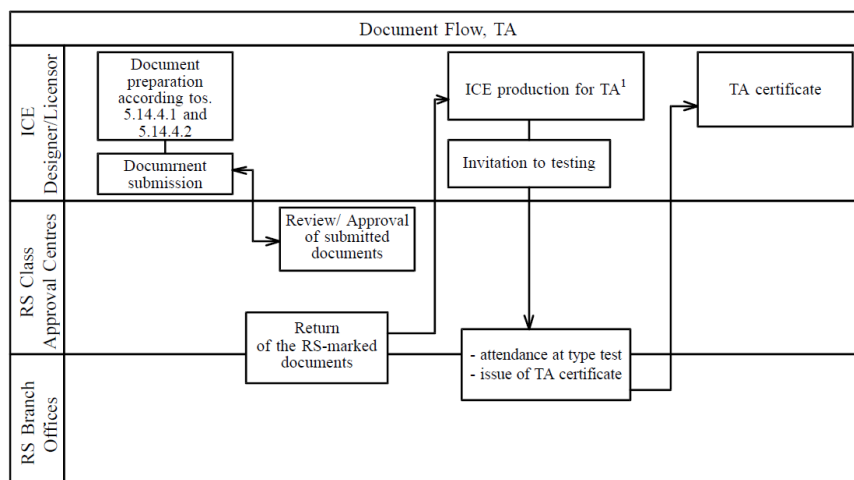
Document Flow, TA

ICE Designer/Licensor

Document preparation according tos. 5.14.4.1 and 5.14.4.2

Documrnent submission

ICE production for TA$^1$

Invitation to testing

TA certificate

RS Class Approval Centres

Review/ Approval of submitted documents

Return of the RS-marked documents

- attendance at type test
- issue of TA certificate

RS Branch Offices